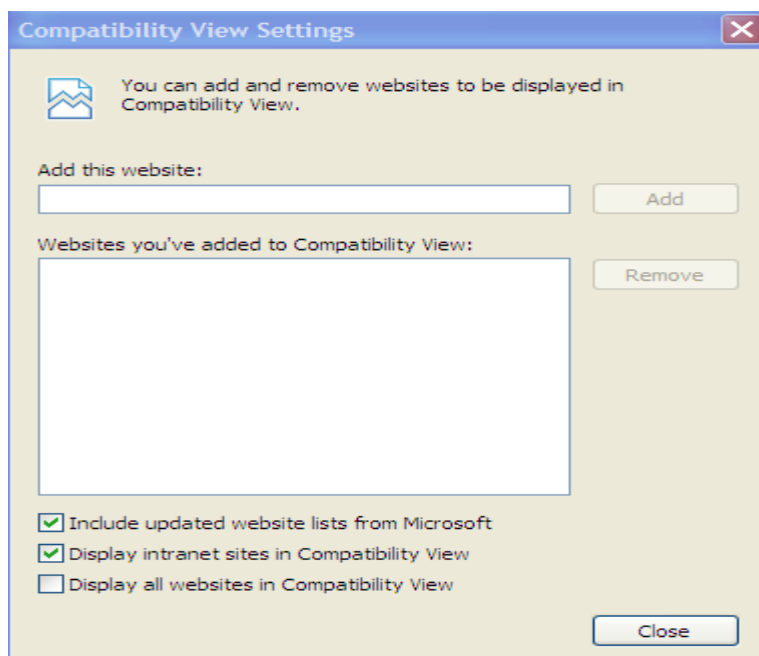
Compatibility View Settings

You can add and remove websites to be displayed in Compatibility View.

Add this website:

Add

Websites you've added to Compatibility View:

Remove

Include updated website lists from Microsoft

Display intranet sites in Compatibility View

Display all websites in Compatibility View

Close